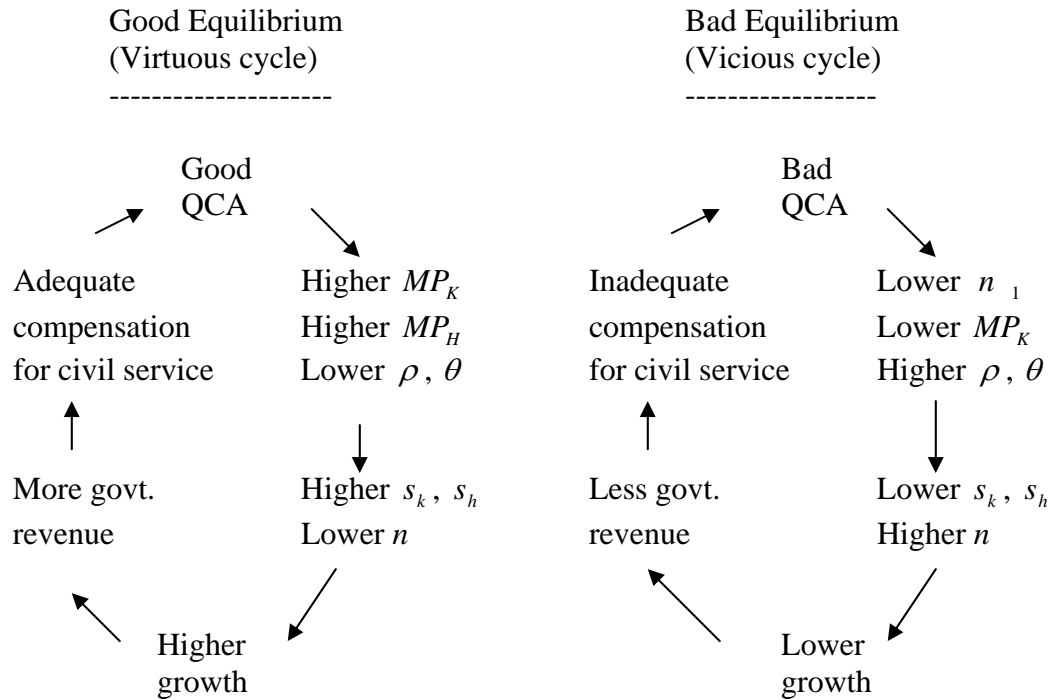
Good Equilibrium
(Virtuous cycle)
---------------------

Good
QCA

Higher $MP_K$
Higher $MP_H$
Lower $\rho$, $\theta$

Higher $s_k$, $s_h$
Lower $n$

Higher
growth

More govt.
revenue

Adequate
compensation
for civil service

Bad Equilibrium
(Vicious cycle)
------------------

Bad
QCA

Lower $n_1$
Lower $MP_K$
Higher $\rho$, $\theta$

Lower $s_k$, $s_h$
Higher $n$

Lower
growth

Less govt.
revenue

Inadequate
compensation
for civil service